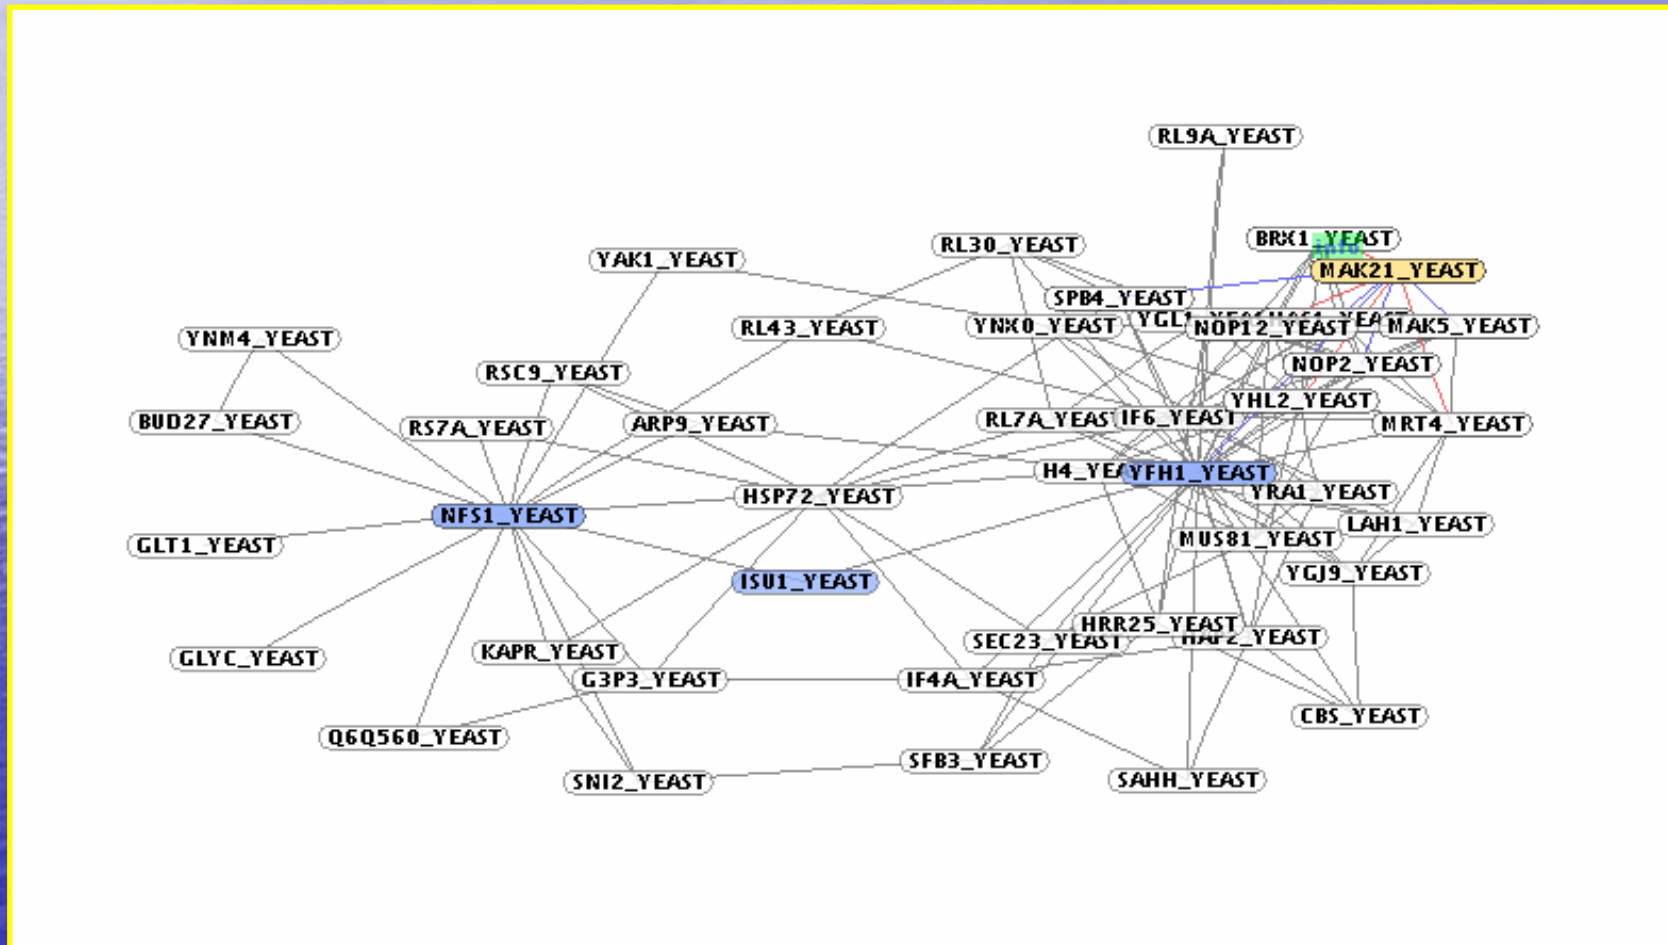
RL9A_YEAST
BRX1_YEAST
MAK21_YEAST
RL30_YEAST
YAK1_YEAST
SPB4_YEAST
YGL1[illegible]
NOP12_YEAST
MAK5_YEAST
RL43_YEAST
YNX0_YEAST
YNM4_YEAST
NOP2_YEAST
RSC9_YEAST
YHL2_YEAST
BUD27_YEAST
RS7A_YEAST
ARP9_YEAST
RL7A_YEAST
IF6_YEAST
MRT4_YEAST
H4_YEA
YFH1_YEAST
YRA1_YEAST
HSP72_YEAST
NFS1_YEAST
LAH1_YEAST
GLT1_YEAST
MUS81_YEAST
ISU1_YEAST
YGJ9_YEAST
HRR25_YEAST
SEC23_YEAST
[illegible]_YEAST
GLYC_YEAST
KAPR_YEAST
G3P3_YEAST
IF4A_YEAST
CBS_YEAST
Q6Q560_YEAST
SFB3_YEAST
SNI2_YEAST
SAHH_YEAST